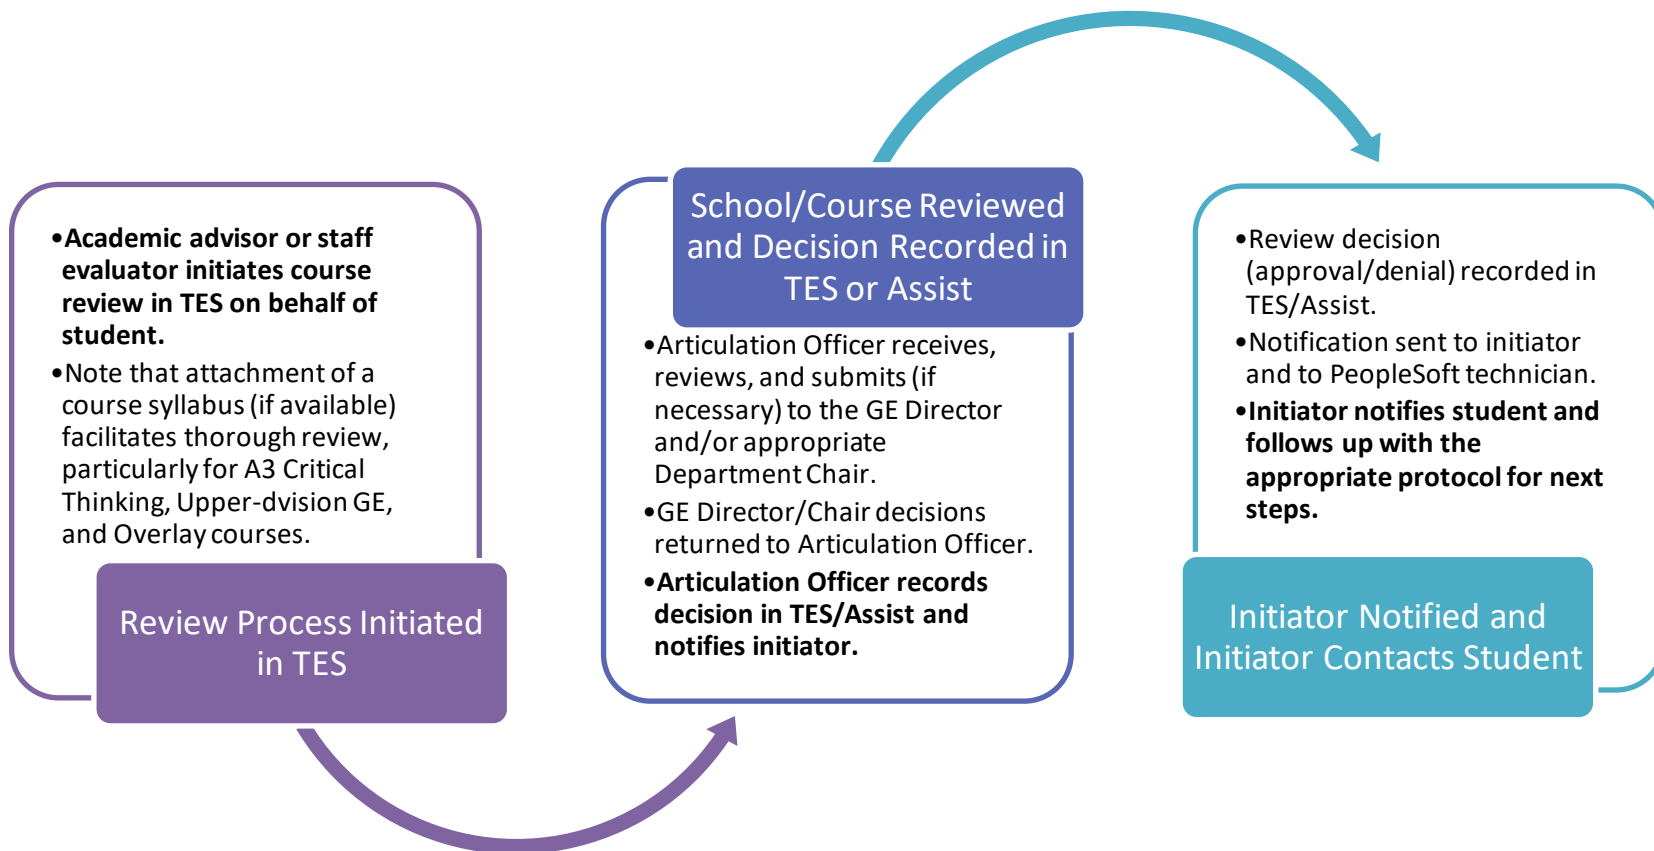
•Academic advisor or staff evaluator initiates course review in TES on behalf of student.

•Note that attachment of a course syllabus (if available) facilitates thorough review, particularly for A3 Critical Thinking, Upper-dvision GE, and Overlay courses.

Review Process Initiated in TES

School/Course Reviewed and Decision Recorded in TES or Assist

•Articulation Officer receives, reviews, and submits (if necessary) to the GE Director and/or appropriate Department Chair.

•GE Director/Chair decisions returned to Articulation Officer.

•Articulation Officer records decision in TES/Assist and notifies initiator.

•Review decision (approval/denial) recorded in TES/Assist.

•Notification sent to initiator and to PeopleSoft technician.

•Initiator notifies student and follows up with the appropriate protocol for next steps.

Initiator Notified and Initiator Contacts Student